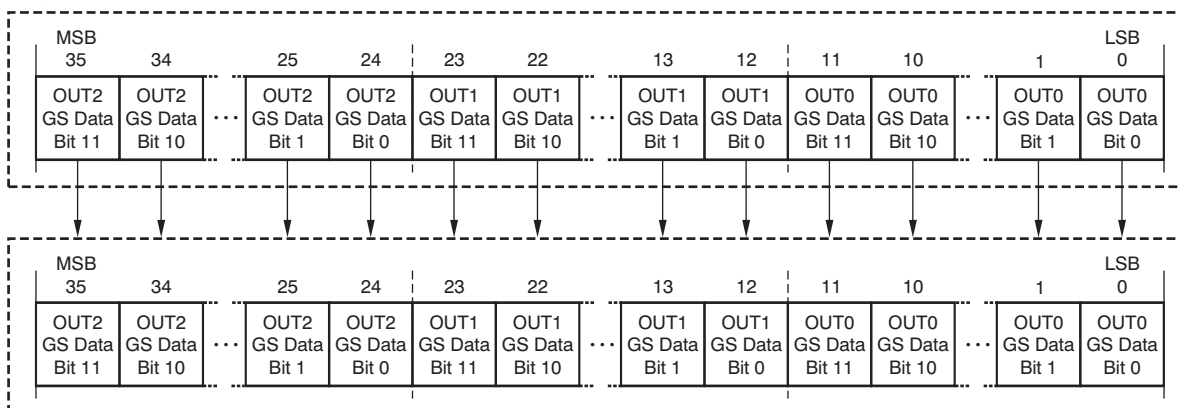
MSB
35 34 25 24 23 22 13 12 11 10 1 0
LSB

| OUT2 GS Data Bit 11 | OUT2 GS Data Bit 10 | ... | OUT2 GS Data Bit 1 | OUT2 GS Data Bit 0 | OUT1 GS Data Bit 11 | OUT1 GS Data Bit 10 | ... | OUT1 GS Data Bit 1 | OUT1 GS Data Bit 0 | OUT0 GS Data Bit 11 | OUT0 GS Data Bit 10 | ... | OUT0 GS Data Bit 1 | OUT0 GS Data Bit 0 |
|---|---|---|---|---|---|---|---|---|---|---|---|---|---|---|

MSB
35 34 25 24 23 22 13 12 11 10 1 0
LSB

| OUT2 GS Data Bit 11 | OUT2 GS Data Bit 10 | ... | OUT2 GS Data Bit 1 | OUT2 GS Data Bit 0 | OUT1 GS Data Bit 11 | OUT1 GS Data Bit 10 | ... | OUT1 GS Data Bit 1 | OUT1 GS Data Bit 0 | OUT0 GS Data Bit 11 | OUT0 GS Data Bit 10 | ... | OUT0 GS Data Bit 1 | OUT0 GS Data Bit 0 |
|---|---|---|---|---|---|---|---|---|---|---|---|---|---|---|